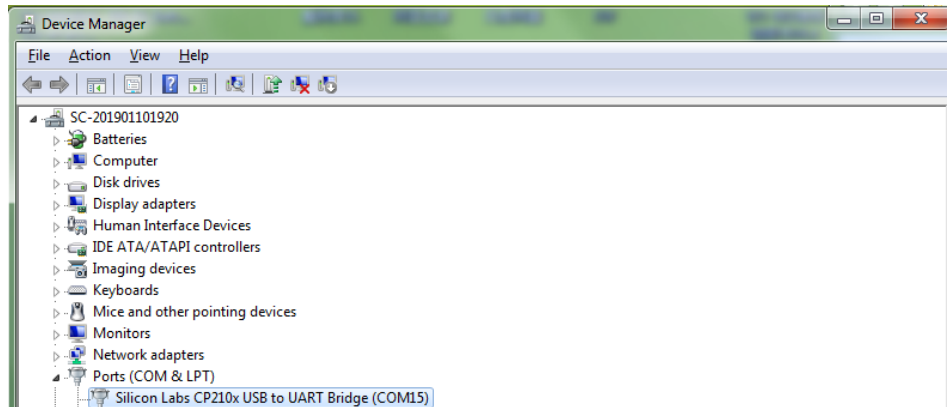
Device Manager

File Action View Help

SC-201901101920
Batteries
Computer
Disk drives
Display adapters
Human Interface Devices
IDE ATA/ATAPI controllers
Imaging devices
Keyboards
Mice and other pointing devices
Monitors
Network adapters
Ports (COM & LPT)
Silicon Labs CP210x USB to UART Bridge (COM15)